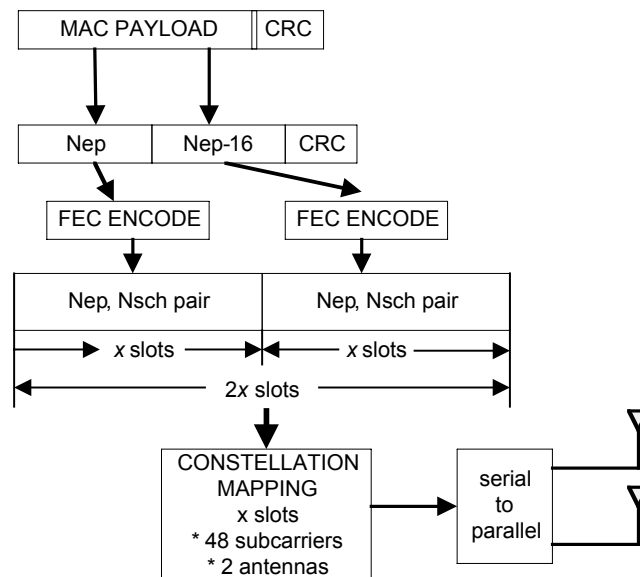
MAC PAYLOAD

CRC

Nep

Nep-16

CRC

FEC ENCODE

FEC ENCODE

Nep, Nsch pair

Nep, Nsch pair

*x* slots

*x* slots

2*x* slots

CONSTELLATION MAPPING x slots * 48 subcarriers * 2 antennas

serial to parallel